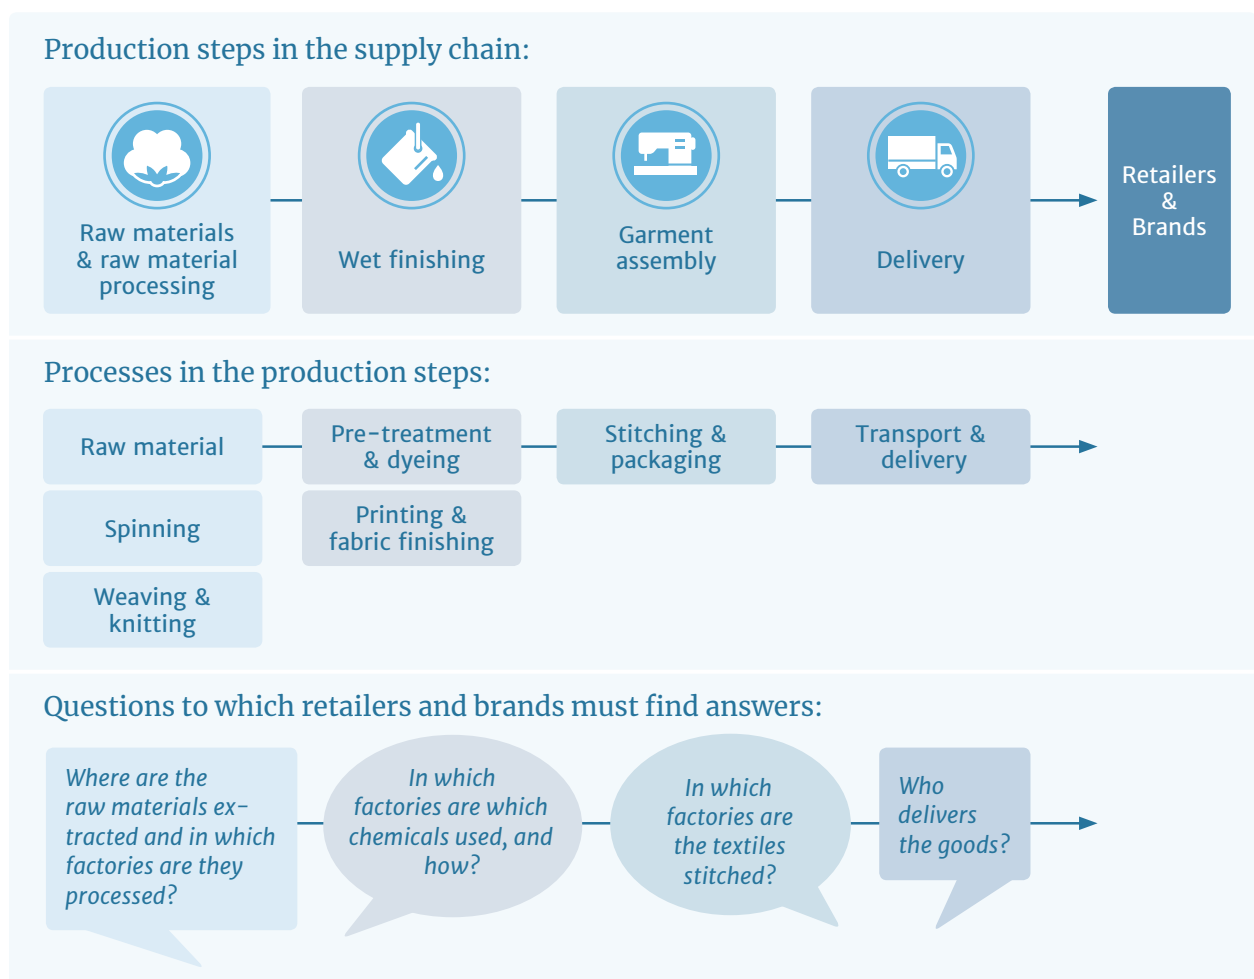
Production steps in the supply chain:

Raw materials & raw material processing

Wet finishing

Garment assembly

Delivery

Retailers & Brands

Processes in the production steps:

Raw material

Spinning

Weaving & knitting

Pre-treatment & dyeing

Printing & fabric finishing

Stitching & packaging

Transport & delivery

Questions to which retailers and brands must find answers:

Where are the raw materials extracted and in which factories are they processed?

In which factories are which chemicals used, and how?

In which factories are the textiles stitched?

Who delivers the goods?